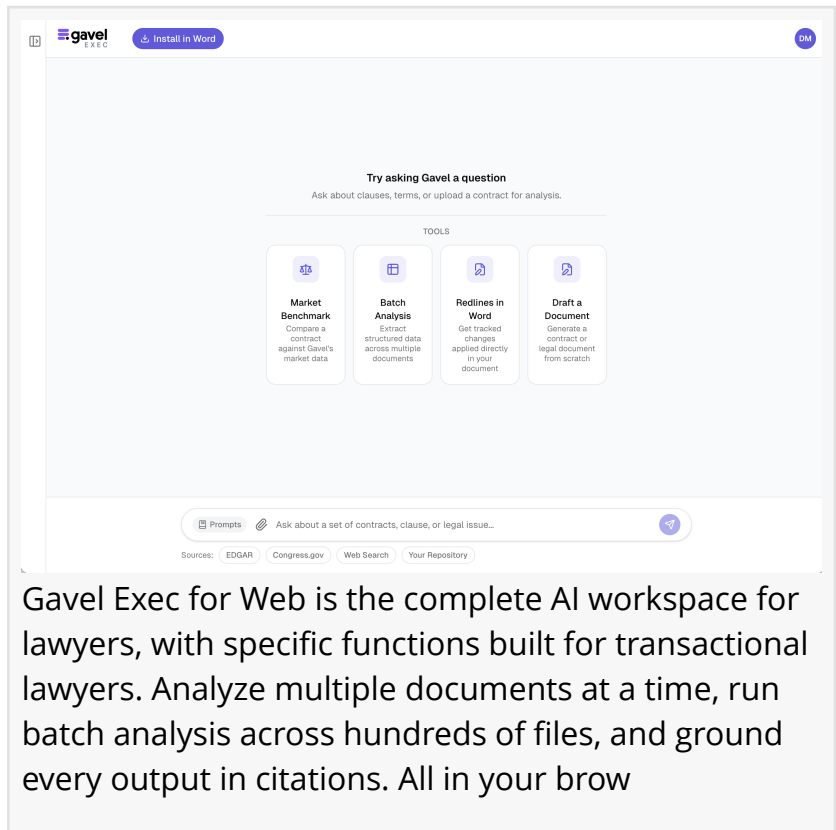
gavel EXEC

Install in Word

DM

Try asking Gavel a question

Ask about clauses, terms, or upload a contract for analysis.

TOOLS

Market Benchmark
Compare a contract against Gavel's market data

Batch Analysis
Extract structured data across multiple documents

Redlines in Word
Get tracked changes applied directly in your document

Draft a Document
Generate a contract or legal document from scratch

Prompts

Ask about a set of contracts, clause, or legal issue...

Sources: EDGAR Congress.gov Web Search Your Repository

Gavel Exec for Web is the complete AI workspace for lawyers, with specific functions built for transactional lawyers. Analyze multiple documents at a time, run batch analysis across hundreds of files, and ground every output in citations. All in your brow